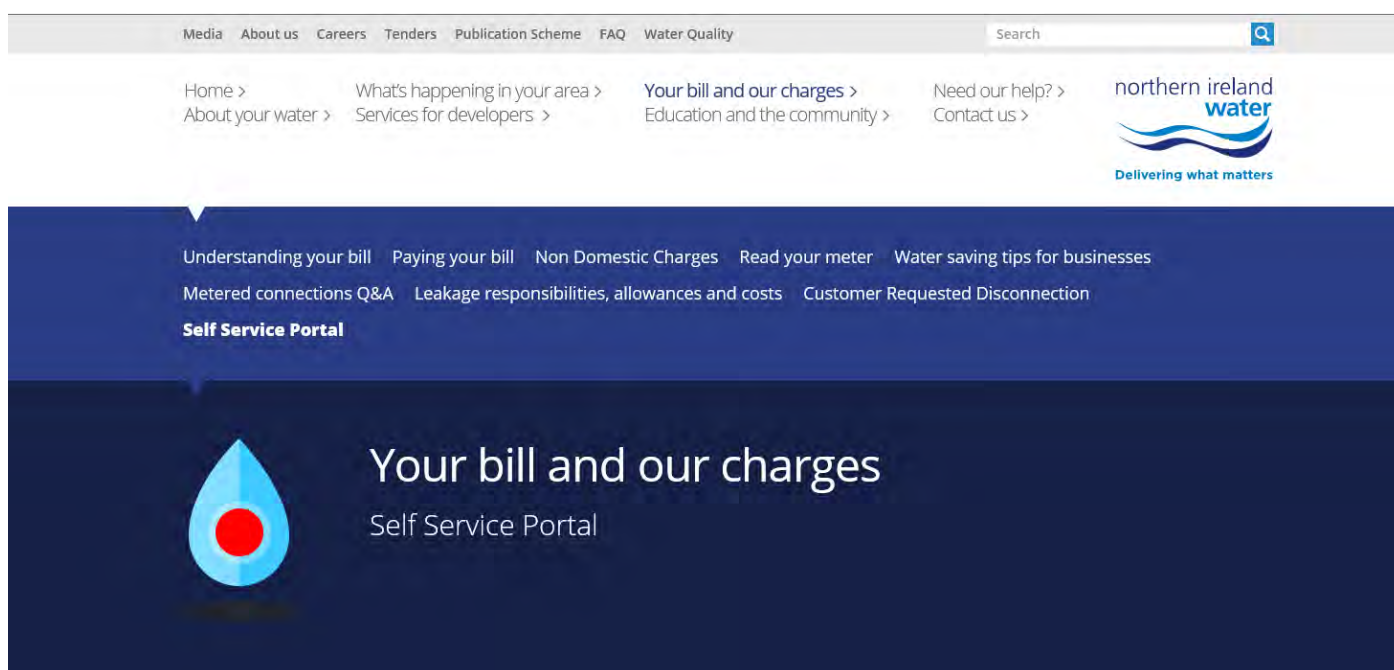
Media About us Careers Tenders Publication Scheme FAQ Water Quality

Search

Home >
About your water >

What's happening in your area >
Services for developers >

Your bill and our charges >
Education and the community >

Need our help? >
Contact us >

northern ireland water
Delivering what matters

Understanding your bill Paying your bill Non Domestic Charges Read your meter Water saving tips for businesses
Metered connections Q&A Leakage responsibilities, allowances and costs Customer Requested Disconnection
Self Service Portal

Your bill and our charges

Self Service Portal